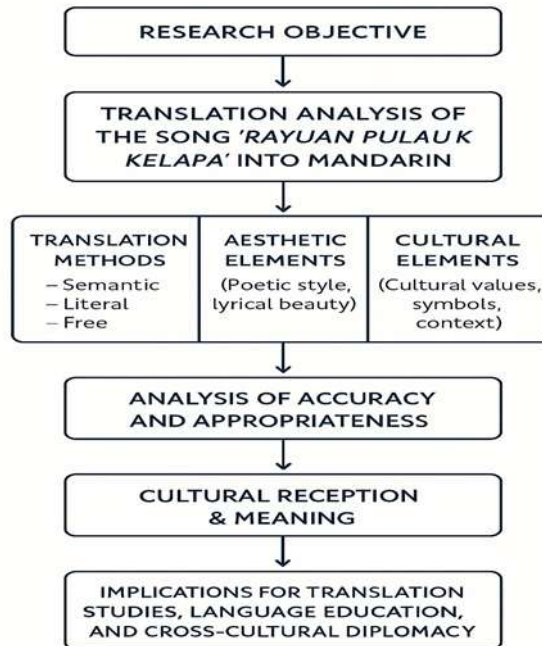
RESEARCH OBJECTIVE

TRANSLATION ANALYSIS OF THE SONG 'RAYUAN PULAU K KELAPA' INTO MANDARIN

TRANSLATION METHODS
– Semantic
– Literal
– Free

AESTHETIC ELEMENTS
(Poetic style, lyrical beauty)

CULTURAL ELEMENTS
(Cultural values, symbols, context)

ANALYSIS OF ACCURACY AND APPROPRIATENESS

CULTURAL RECEPTION & MEANING

IMPLICATIONS FOR TRANSLATION STUDIES, LANGUAGE EDUCATION, AND CROSS-CULTURAL DIPLOMACY